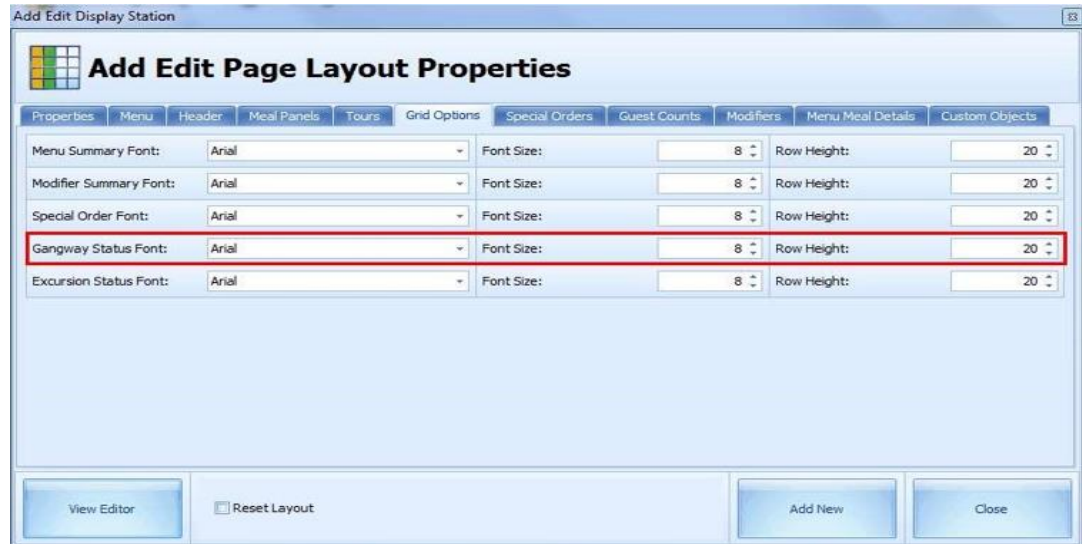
Add Edit Display Station

Add Edit Page Layout Properties

Properties | Menu | Header | Meal Panels | Tours | Grid Options | Special Orders | Guest Counts | Modifiers | Menu Meal Details | Custom Objects

| Menu Summary Font: | Arial | Font Size: | 8 | Row Height: | 20 |
|---|---|---|---|---|---|
| Modifier Summary Font: | Arial | Font Size: | 8 | Row Height: | 20 |
| Special Order Font: | Arial | Font Size: | 8 | Row Height: | 20 |
| Gangway Status Font: | Arial | Font Size: | 8 | Row Height: | 20 |
| Excursion Status Font: | Arial | Font Size: | 8 | Row Height: | 20 |

View Editor

Reset Layout

Add New

Close